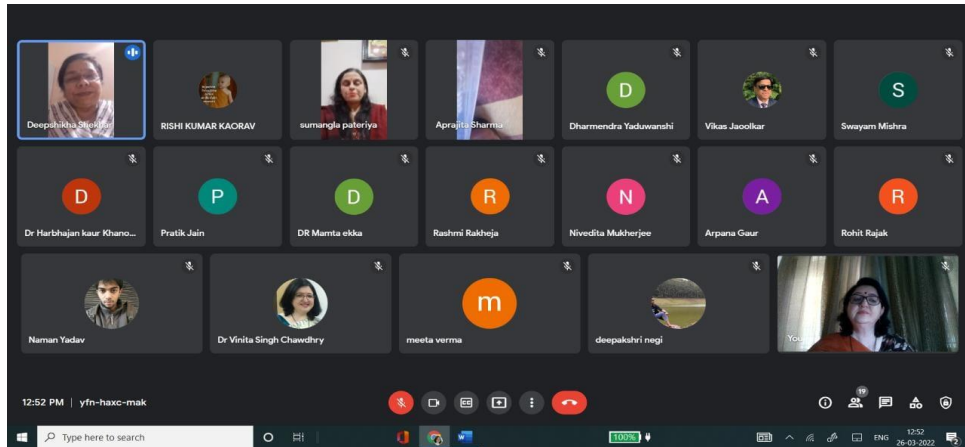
Deepshikha Shekha

RISHI KUMAR KAORAV

sumangla pateriya

Aprajita Sharma

D
Dharmendra Yaduwanshi

Vikas Jaoolkar

S
Swayam Mishra

D
Dr Harbhajan kaur Khano...

P
Pratik Jain

D
DR Mamta ekka

R
Rashmi Rakheja

N
Nivedita Mukherjee

A
Arpana Gaur

R
Rohit Rajak

Naman Yadav

Dr Vinita Singh Chawdhry

m
meeta verma

deepakshri negi

You

12:52 PM | yfn-haxc-mak

19

Type here to search

100%

ENG

12:52
26-03-2022